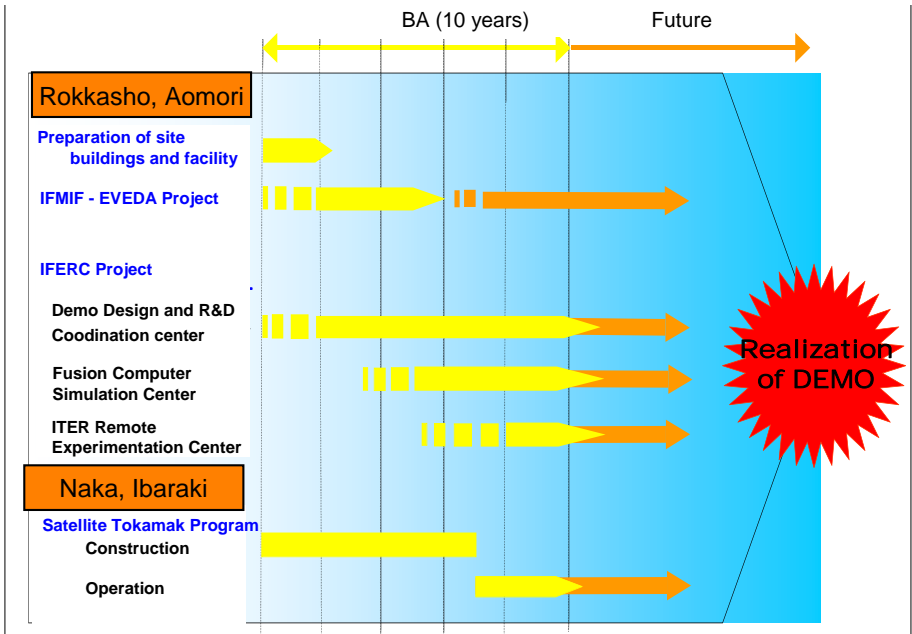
BA (10 years)

Future

Rokkasho, Aomori

Preparation of site buildings and facility

IFMIF - EVEDA Project

IFERC Project

Demo Design and R&D Coodination center

Fusion Computer Simulation Center

ITER Remote Experimentation Center

Naka, Ibaraki

Satellite Tokamak Program

Construction

Operation

Realization of DEMO